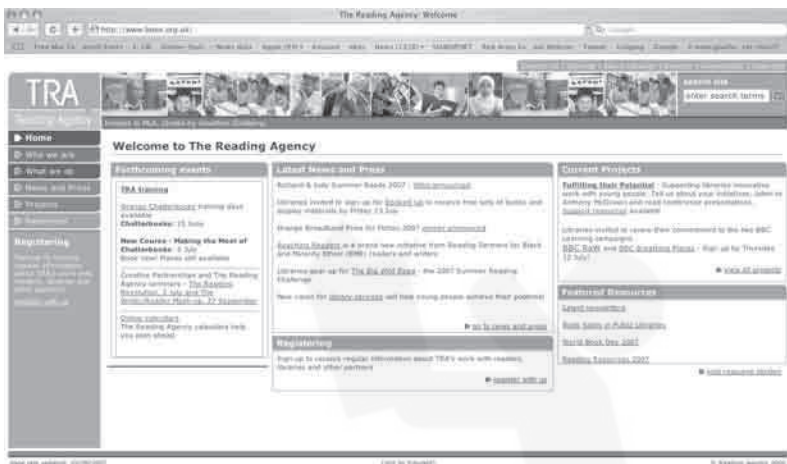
The Reading Agency: Welcome

http://www.tra.org.uk/

TRA

The Reading Agency

search site

enter search terms

Home

Who we are

What we do

News and Press

Projects

Resources

Registering

Welcome to The Reading Agency

Forthcoming events

TRA training

Orange Chatterbooks training days available

Chatterbooks: 15 July

New Course - Making the Most of Chatterbooks: 4 July

Book now! Places still available

Creative Partnerships and The Reading Agency seminars - The Reading Revolution: 3 July and the Bristol/Kidder Mash-up: 27 September

Online calendars

The Reading Agency calendars help you plan ahead

Latest News and Press

Richard & Judy Summer Reads 2007 - titles announced

Libraries invited to sign up for Richard and Judy to receive free sets of books and display materials by Friday 13 July

Orange Broadband Prize for Fiction 2007 winner announced

Reaching Readers is a brand new initiative from Reading Partners for Black and Minority Ethnic (BME) readers and writers

Libraries gear up for The Big Wild Read - the 2007 Summer Reading Challenge

New resources for library services will help young people achieve their potential

go to news and press

Registering

Sign up to receive regular information about TRA's work with readers, libraries and other partners

register with us

Current Projects

Fulfilling their Potential - Supporting libraries' innovative work with young people. Tell us about your initiatives. Listen to Anthony McGowan and read conference presentations. Support resource available

Libraries invited to renew their commitment to the two BBC Learning campaigns

BBC RaW and BBC Breathing Places - Sign up by Thursday 12 July!

view all projects

Featured Resources

Latest newsletters

Book Sales in Public Libraries

World Book Day 2007

Reading Resources 2007

add resource section

© Reading Agency 2007